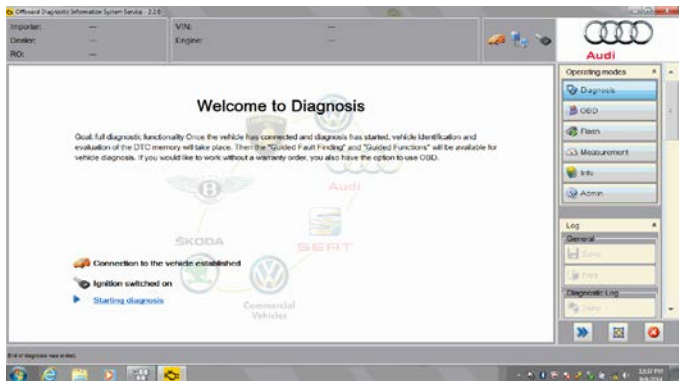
Offboard Diagnostic Information System Service - 2.2.6

Importer: ---
Dealer: ---
RO: ---
VIN: ---
Engine: ---

Audi

Operating modes
Diagnosis
OBD
Flash
Measurement
Info
Admin

Welcome to Diagnosis

Goal: full diagnostic functionality Once the vehicle has connected and diagnosis has started, vehicle identification and evaluation of the DTC memory will take place. Then the "Guided Fault Finding" and "Guided Functions" will be available for vehicle diagnosis. If you would like to work without a warranty order, you also have the option to use OBD.

Audi
ŠKODA
SEAT
Commercial Vehicles

Connection to the vehicle established
Ignition switched on
Starting diagnosis

Log
General
Save
Print
Diagnostic Log
Save

End of diagnosis has ended.

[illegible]